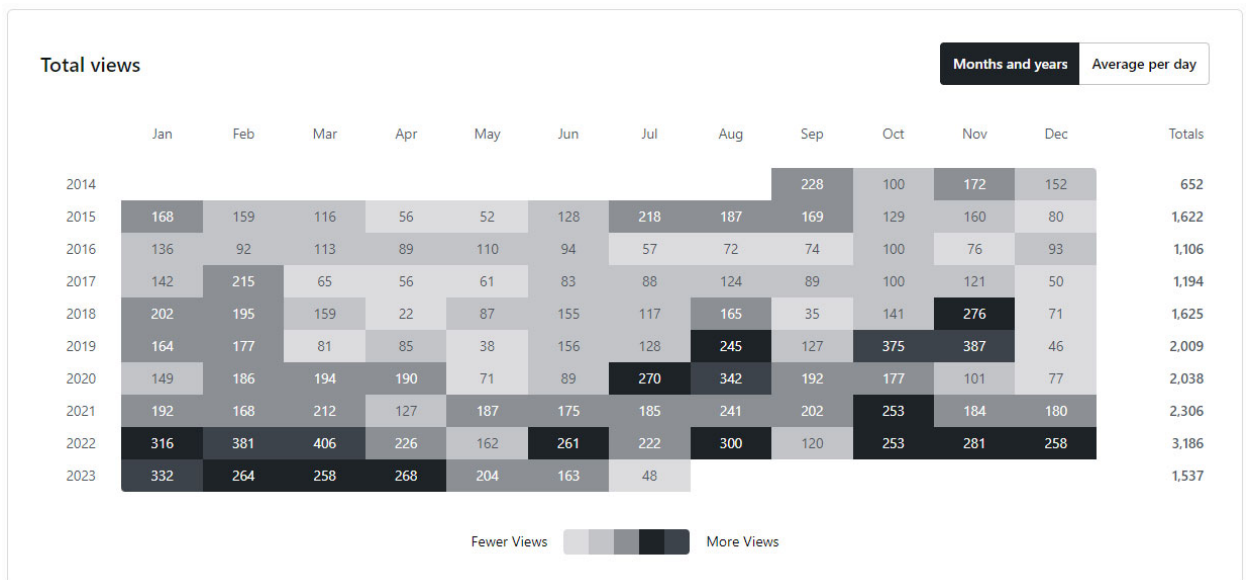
Total views

Months and years | Average per day

| | Jan | Feb | Mar | Apr | May | Jun | Jul | Aug | Sep | Oct | Nov | Dec | Totals |
|---|---|---|---|---|---|---|---|---|---|---|---|---|---|
| 2014 | | | | | | | | | 228 | 100 | 172 | 152 | 652 |
| 2015 | 168 | 159 | 116 | 56 | 52 | 128 | 218 | 187 | 169 | 129 | 160 | 80 | 1,622 |
| 2016 | 136 | 92 | 113 | 89 | 110 | 94 | 57 | 72 | 74 | 100 | 76 | 93 | 1,106 |
| 2017 | 142 | 215 | 65 | 56 | 61 | 83 | 88 | 124 | 89 | 100 | 121 | 50 | 1,194 |
| 2018 | 202 | 195 | 159 | 22 | 87 | 155 | 117 | 165 | 35 | 141 | 276 | 71 | 1,625 |
| 2019 | 164 | 177 | 81 | 85 | 38 | 156 | 128 | 245 | 127 | 375 | 387 | 46 | 2,009 |
| 2020 | 149 | 186 | 194 | 190 | 71 | 89 | 270 | 342 | 192 | 177 | 101 | 77 | 2,038 |
| 2021 | 192 | 168 | 212 | 127 | 187 | 175 | 185 | 241 | 202 | 253 | 184 | 180 | 2,306 |
| 2022 | 316 | 381 | 406 | 226 | 162 | 261 | 222 | 300 | 120 | 253 | 281 | 258 | 3,186 |
| 2023 | 332 | 264 | 258 | 268 | 204 | 163 | 48 | | | | | | 1,537 |

Fewer Views More Views